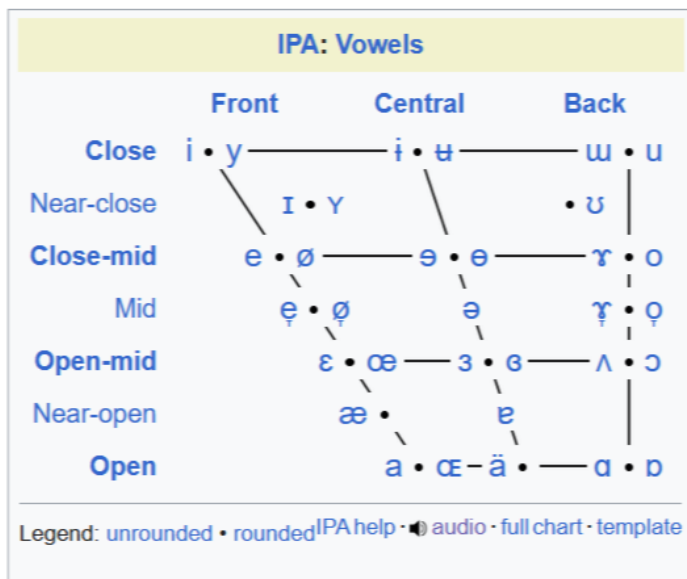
IPA: Vowels

| | Front | Central | Back |
|---|---|---|---|
| Close | i • y | ɨ • ʉ | ɯ • u |
| Near-close | ɪ • ʏ | | • ʊ |
| Close-mid | e • ø | ɘ • ɵ | ɤ • o |
| Mid | e̞ • ø̞ | ə | ɤ̞ • o̞ |
| Open-mid | ɛ • œ | ɜ • ɞ | ʌ • ɔ |
| Near-open | æ • | ɐ | |
| Open | a • ɶ | ä • | ɑ • ɒ |

Legend: unrounded • rounded IPA help · audio · full chart · template